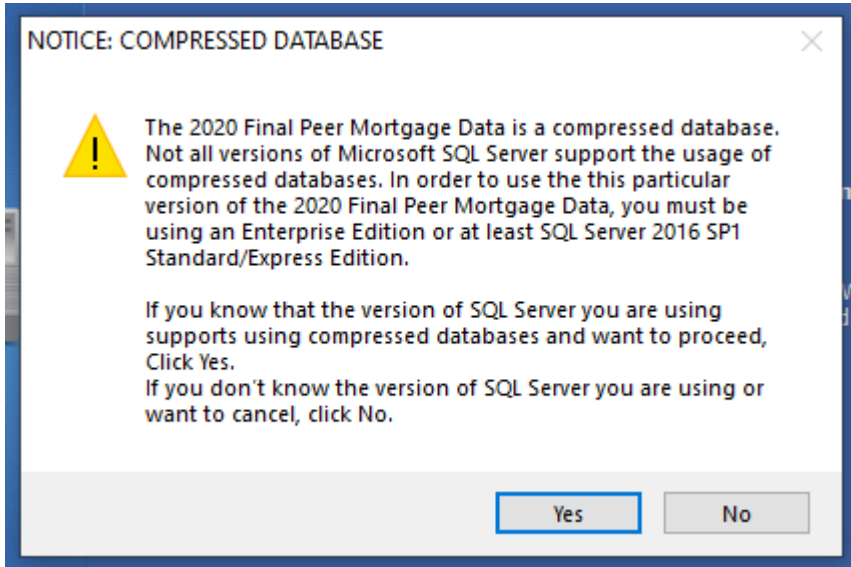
NOTICE: COMPRESSED DATABASE

The 2020 Final Peer Mortgage Data is a compressed database. Not all versions of Microsoft SQL Server support the usage of compressed databases. In order to use the this particular version of the 2020 Final Peer Mortgage Data, you must be using an Enterprise Edition or at least SQL Server 2016 SP1 Standard/Express Edition.

If you know that the version of SQL Server you are using supports using compressed databases and want to proceed, Click Yes.
If you don't know the version of SQL Server you are using or want to cancel, click No.

Yes
No